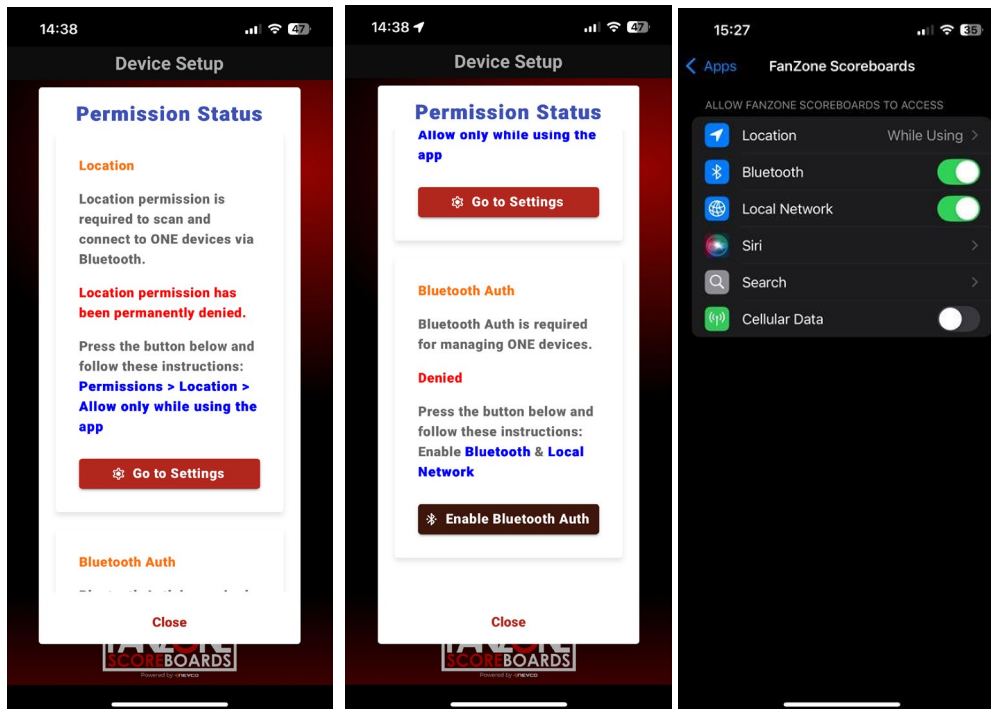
14:38 47

Device Setup

Permission Status

Location

Location permission is required to scan and connect to ONE devices via Bluetooth.

Location permission has been permanently denied.

Press the button below and follow these instructions: Permissions > Location > Allow only while using the app

Go to Settings

Bluetooth Auth

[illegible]

Close

SCOREBOARDS

14:38 47

Device Setup

Permission Status

Allow only while using the app

Go to Settings

Bluetooth Auth

Bluetooth Auth is required for managing ONE devices.

Denied

Press the button below and follow these instructions: Enable Bluetooth & Local Network

Enable Bluetooth Auth

Close

SCOREBOARDS

15:27 35

< Apps FanZone Scoreboards

ALLOW FANZONE SCOREBOARDS TO ACCESS

Location While Using >

Bluetooth

Local Network

Siri >

Search >

Cellular Data